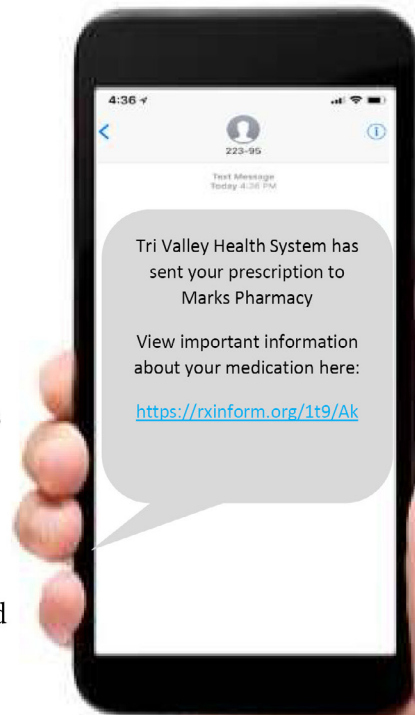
4:36

<

223-95

Text Message
Today 4:36 PM

Tri Valley Health System has sent your prescription to Marks Pharmacy

View important information about your medication here:

https://rxinform.org/1t9/Ak

d